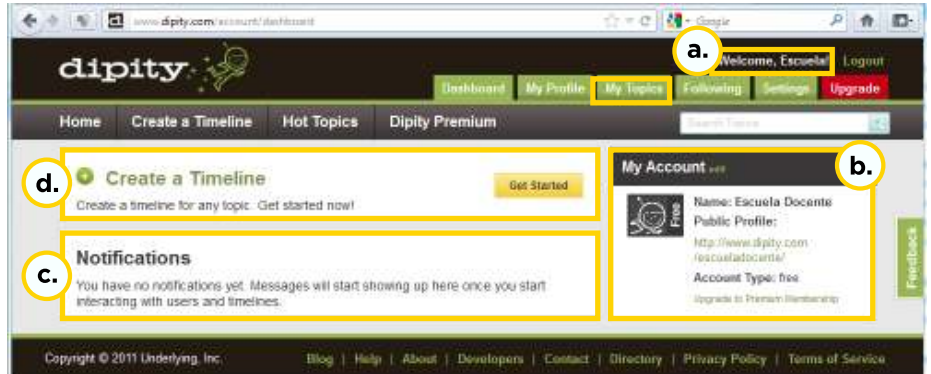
www.dipity.com/account/dashboard

Google

dipity

a.

Welcome, Escuela! Logout

Dashboard My Profile My Topics Following Settings Upgrade

Home Create a Timeline Hot Topics Dipity Premium

Search Topics

d.

Create a Timeline

Get Started

Create a timeline for any topic. Get started now!

c.

Notifications

You have no notifications yet. Messages will start showing up here once you start interacting with users and timelines.

My Account edit

b.

Free

Name: Escuela Docente
Public Profile:
http://www.dipity.com/escueladocente/
Account Type: free
Upgrade to Premium Membership

Feedback

Copyright © 2011 Underlying, Inc.

Blog | Help | About | Developers | Contact | Directory | Privacy Policy | Terms of Service